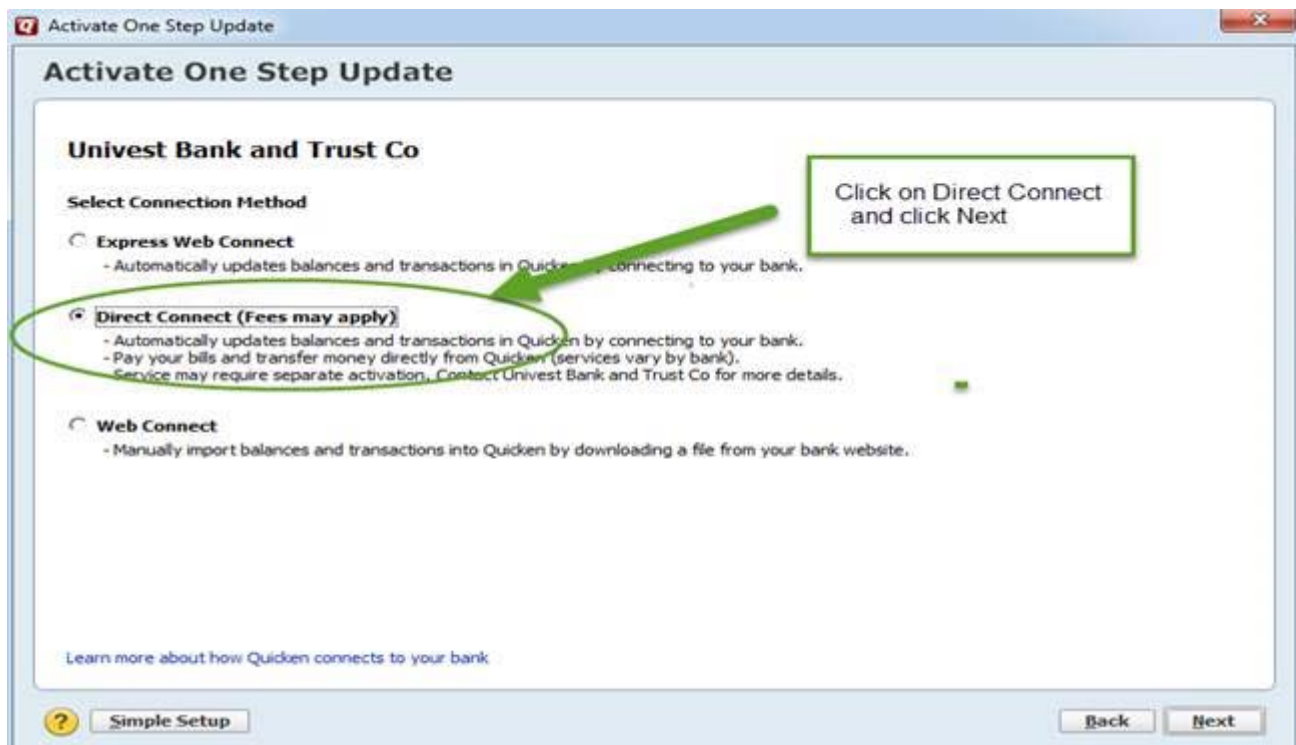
Activate One Step Update

Activate One Step Update

Univest Bank and Trust Co

Select Connection Method

Express Web Connect
- Automatically updates balances and transactions in Quicken by connecting to your bank.

Direct Connect (Fees may apply)
- Automatically updates balances and transactions in Quicken by connecting to your bank.
- Pay your bills and transfer money directly from Quicken (services vary by bank).
Service may require separate activation. Contact Univest Bank and Trust Co for more details.

Web Connect
- Manually import balances and transactions into Quicken by downloading a file from your bank website.

Click on Direct Connect and click Next

Learn more about how Quicken connects to your bank

?

Simple Setup

Back

Next